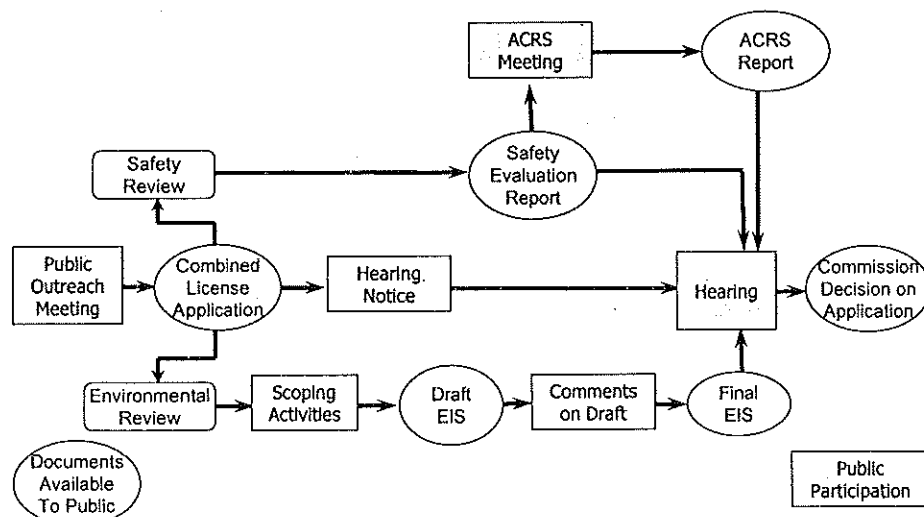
ACRS Meeting

ACRS Report

Safety Review

Safety Evaluation Report

Public Outreach Meeting

Combined License Application

Hearing Notice

Hearing

Commission Decision on Application

Environmental Review

Scoping Activities

Draft EIS

Comments on Draft

Final EIS

Documents Available To Public

Public Participation